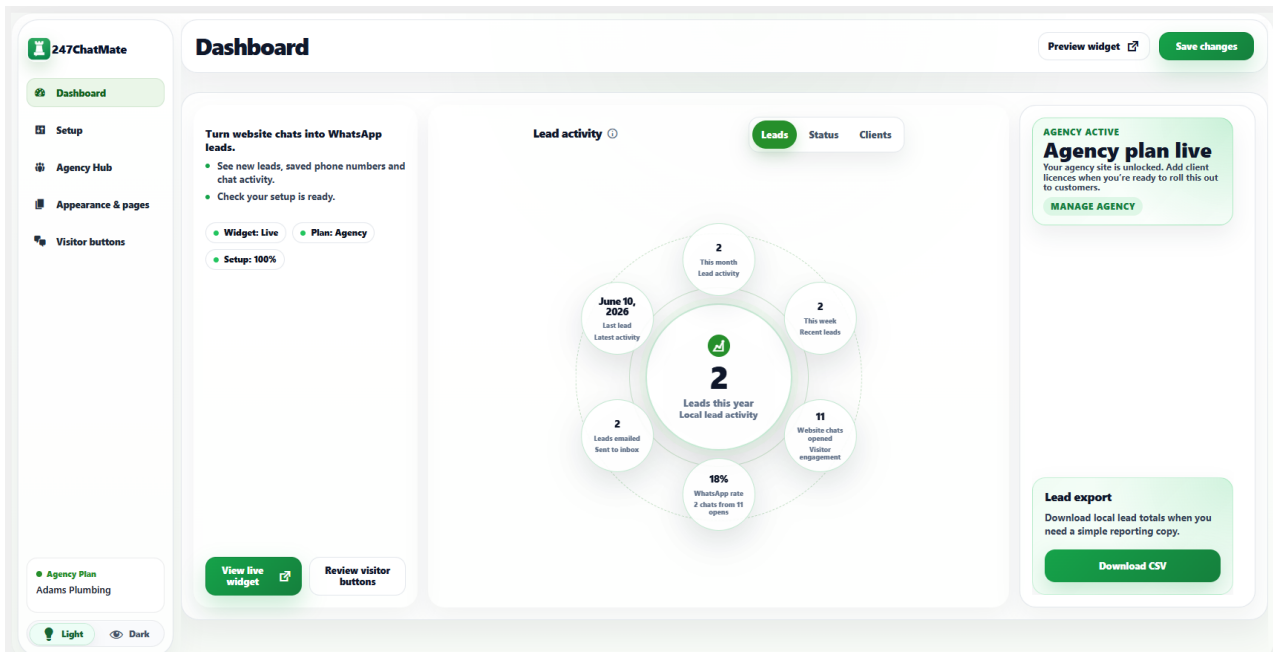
247ChatMate

Dashboard
Setup
Agency Hub
Appearance & pages
Visitor buttons

Agency Plan
Adams Plumbing

Light
Dark

Dashboard

Preview widget
Save changes

Turn website chats into WhatsApp leads.
• See new leads, saved phone numbers and chat activity.
• Check your setup is ready.

Widget: Live
Plan: Agency
Setup: 100%

View live widget
Review visitor buttons

Lead activity

Leads
Status
Clients

2
This month
Lead activity

2
This week
Recent leads

11
Website chats opened
Visitor engagement

18%
WhatsApp rate
2 chats from 11 opens

2
Leads emailed
Sent to inbox

June 10, 2026
Last lead
Latest activity

2
Leads this year
Local lead activity

AGENCY ACTIVE
Agency plan live
Your agency site is unlocked. Add client licences when you're ready to roll this out to customers.
MANAGE AGENCY

Lead export
Download local lead totals when you need a simple reporting copy.
Download CSV